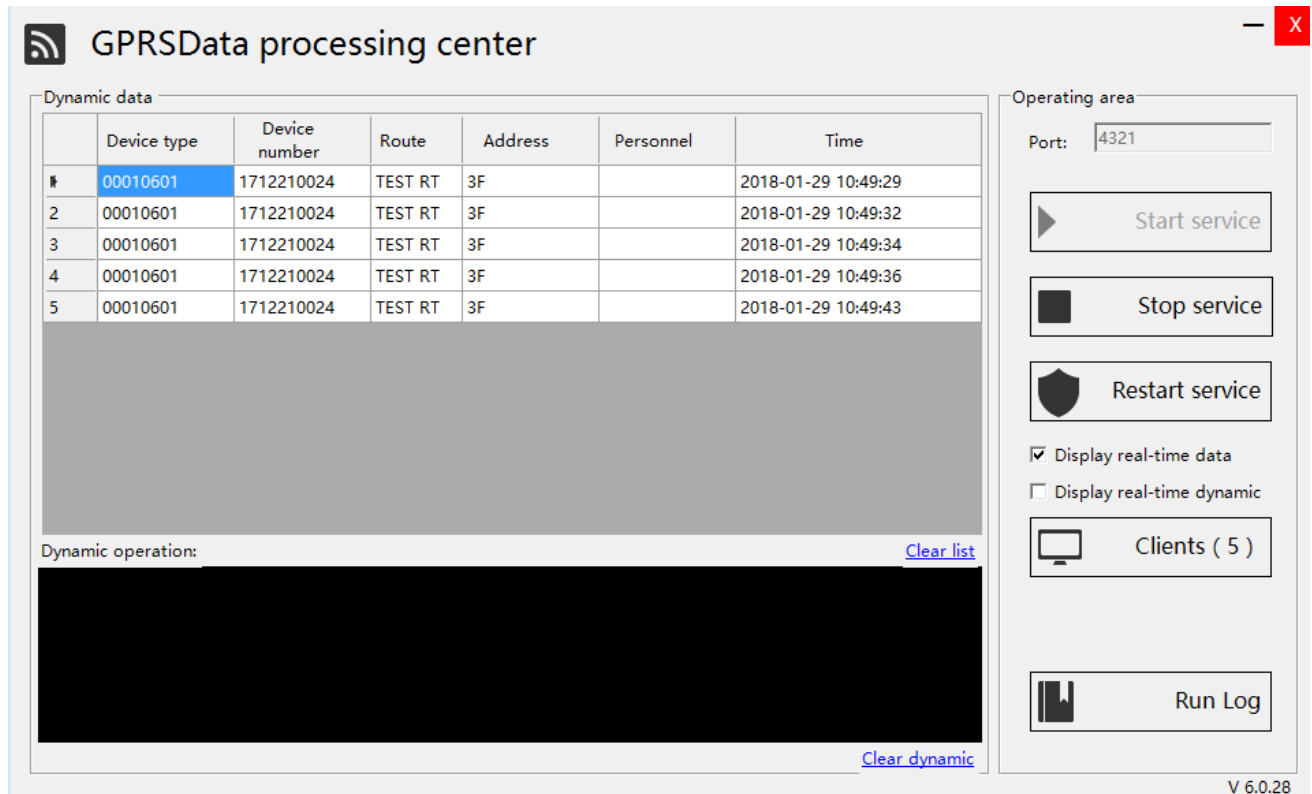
GPRSData processing center

— X

Dynamic data

| | Device type | Device number | Route | Address | Personnel | Time |
|---|---|---|---|---|---|---|
| | 00010601 | 1712210024 | TEST RT | 3F | | 2018-01-29 10:49:29 |
| 2 | 00010601 | 1712210024 | TEST RT | 3F | | 2018-01-29 10:49:32 |
| 3 | 00010601 | 1712210024 | TEST RT | 3F | | 2018-01-29 10:49:34 |
| 4 | 00010601 | 1712210024 | TEST RT | 3F | | 2018-01-29 10:49:36 |
| 5 | 00010601 | 1712210024 | TEST RT | 3F | | 2018-01-29 10:49:43 |

Dynamic operation:

Clear list

Clear dynamic

Operating area

Port: 4321

Start service

Stop service

Restart service

Display real-time data

Display real-time dynamic

Clients ( 5 )

Run Log

V 6.0.28